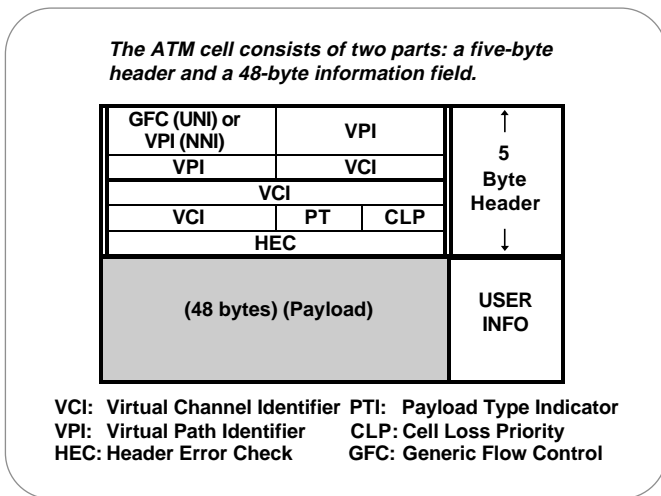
The ATM cell consists of two parts: a five-byte header and a 48-byte information field.

| GFC (UNI) or VPI (NNI) | VPI | | ↑ 5 Byte Header ↓ |
|---|---|---|---|
| VPI | VCI | | |
| VCI | | | |
| VCI | PT | CLP | |
| HEC | | | |
| (48 bytes) (Payload) | | | USER INFO |

VCI: Virtual Channel Identifier
VPI: Virtual Path Identifier
HEC: Header Error Check

PTI: Payload Type Indicator
CLP: Cell Loss Priority
GFC: Generic Flow Control